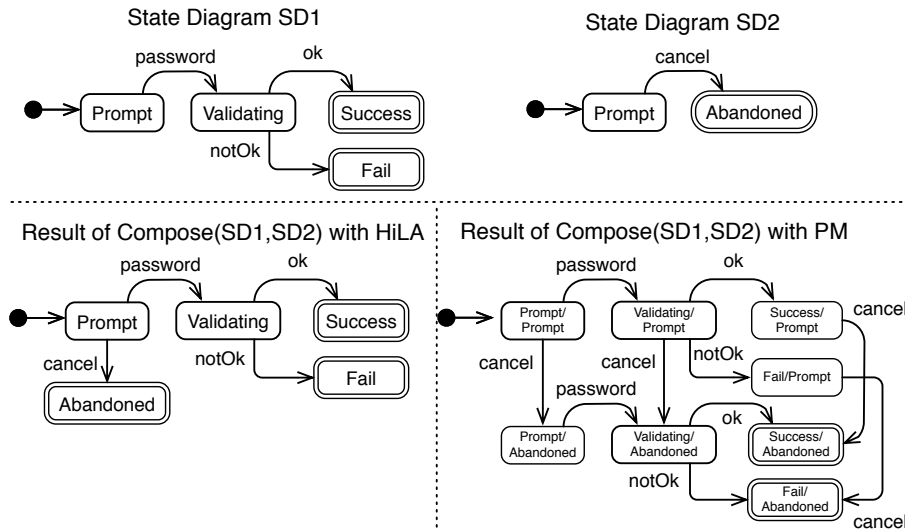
State Diagram SD1

password
ok
Prompt
Validating
Success
notOk
Fail

State Diagram SD2

cancel
Prompt
Abandoned

Result of Compose(SD1,SD2) with HiLA

password
ok
Prompt
Validating
Success
cancel
notOk
Fail
Abandoned

Result of Compose(SD1,SD2) with PM

password
ok
Prompt/ Prompt
Validating/ Prompt
Success/ Prompt
cancel
cancel
cancel
notOk
Fail/Prompt
password
ok
Prompt/ Abandoned
Validating/ Abandoned
Success/ Abandoned
notOk
Fail/ Abandoned
cancel